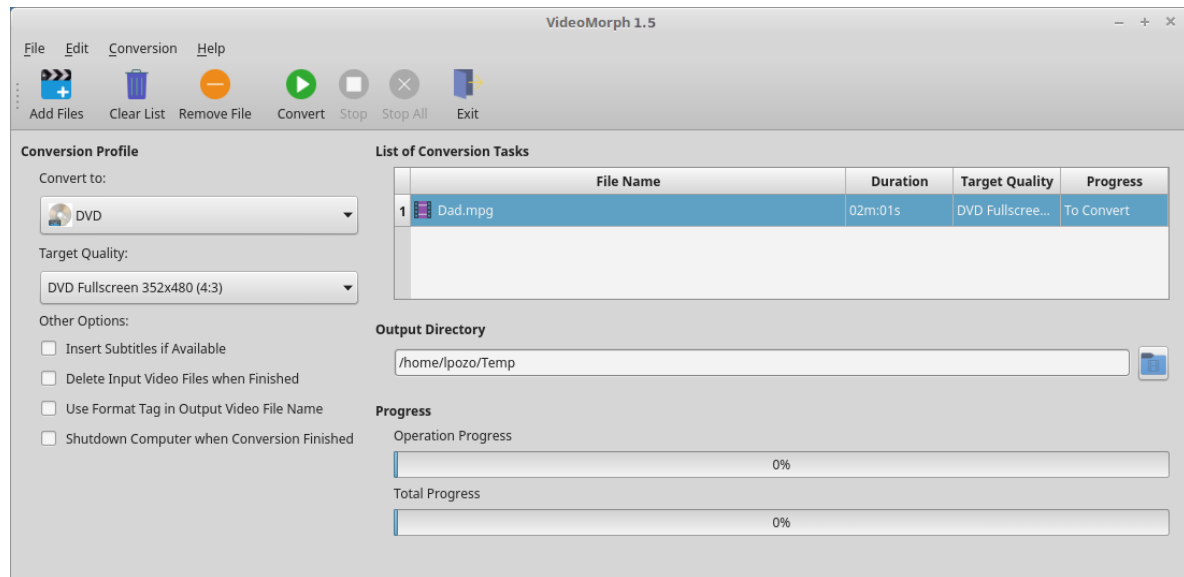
VideoMorph 1.5

File Edit Conversion Help

Add Files Clear List Remove File Convert Stop Stop All Exit

Conversion Profile

Convert to:

DVD

Target Quality:

DVD Fullscreen 352x480 (4:3)

Other Options:

Insert Subtitles if Available

Delete Input Video Files when Finished

Use Format Tag in Output Video File Name

Shutdown Computer when Conversion Finished

List of Conversion Tasks

| | File Name | Duration | Target Quality | Progress |
|---|---|---|---|---|
| 1 | Dad.mpg | 02m:01s | DVD Fullscree... | To Convert |

Output Directory

/home/lpozo/Temp

Progress

Operation Progress

0%

Total Progress

0%